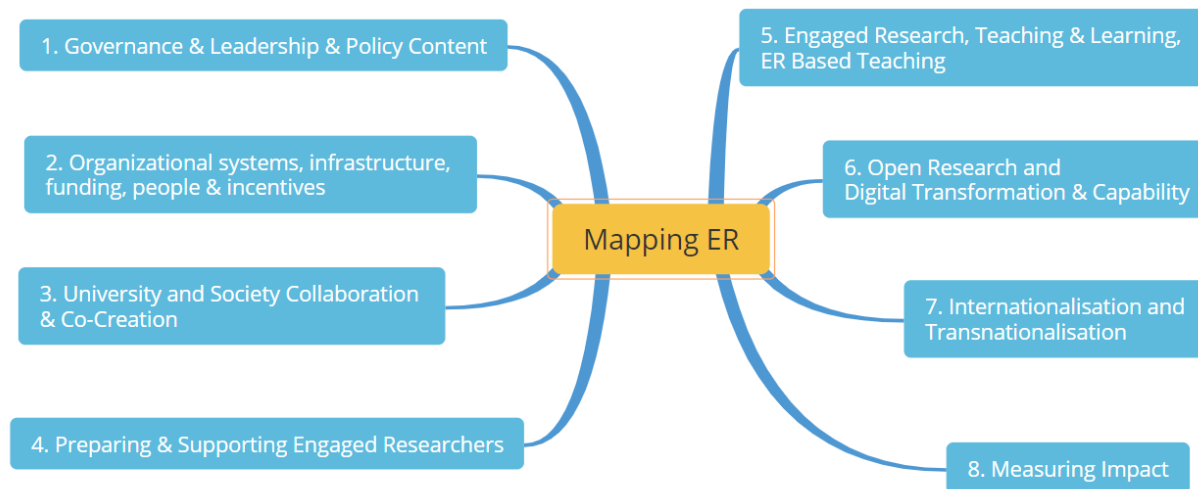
Mapping ER

1. Governance & Leadership & Policy Content

2. Organizational systems, infrastructure, funding, people & incentives

3. University and Society Collaboration & Co-Creation

4. Preparing & Supporting Engaged Researchers

5. Engaged Research, Teaching & Learning, ER Based Teaching

6. Open Research and Digital Transformation & Capability

7. Internationalisation and Transnationalisation

8. Measuring Impact